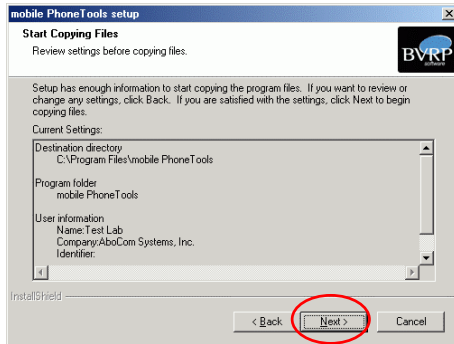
mobile PhoneTools setup

Start Copying Files

Review settings before copying files.

BVRP software

Setup has enough information to start copying the program files. If you want to review or change any settings, click Back. If you are satisfied with the settings, click Next to begin copying files.

Current Settings:

Destination directory
C:\Program Files\mobile PhoneTools

Program folder
mobile PhoneTools

User information
Name:Test Lab
Company:AboCom Systems, Inc.
Identifier:

InstallShield

< Back

Next >

Cancel